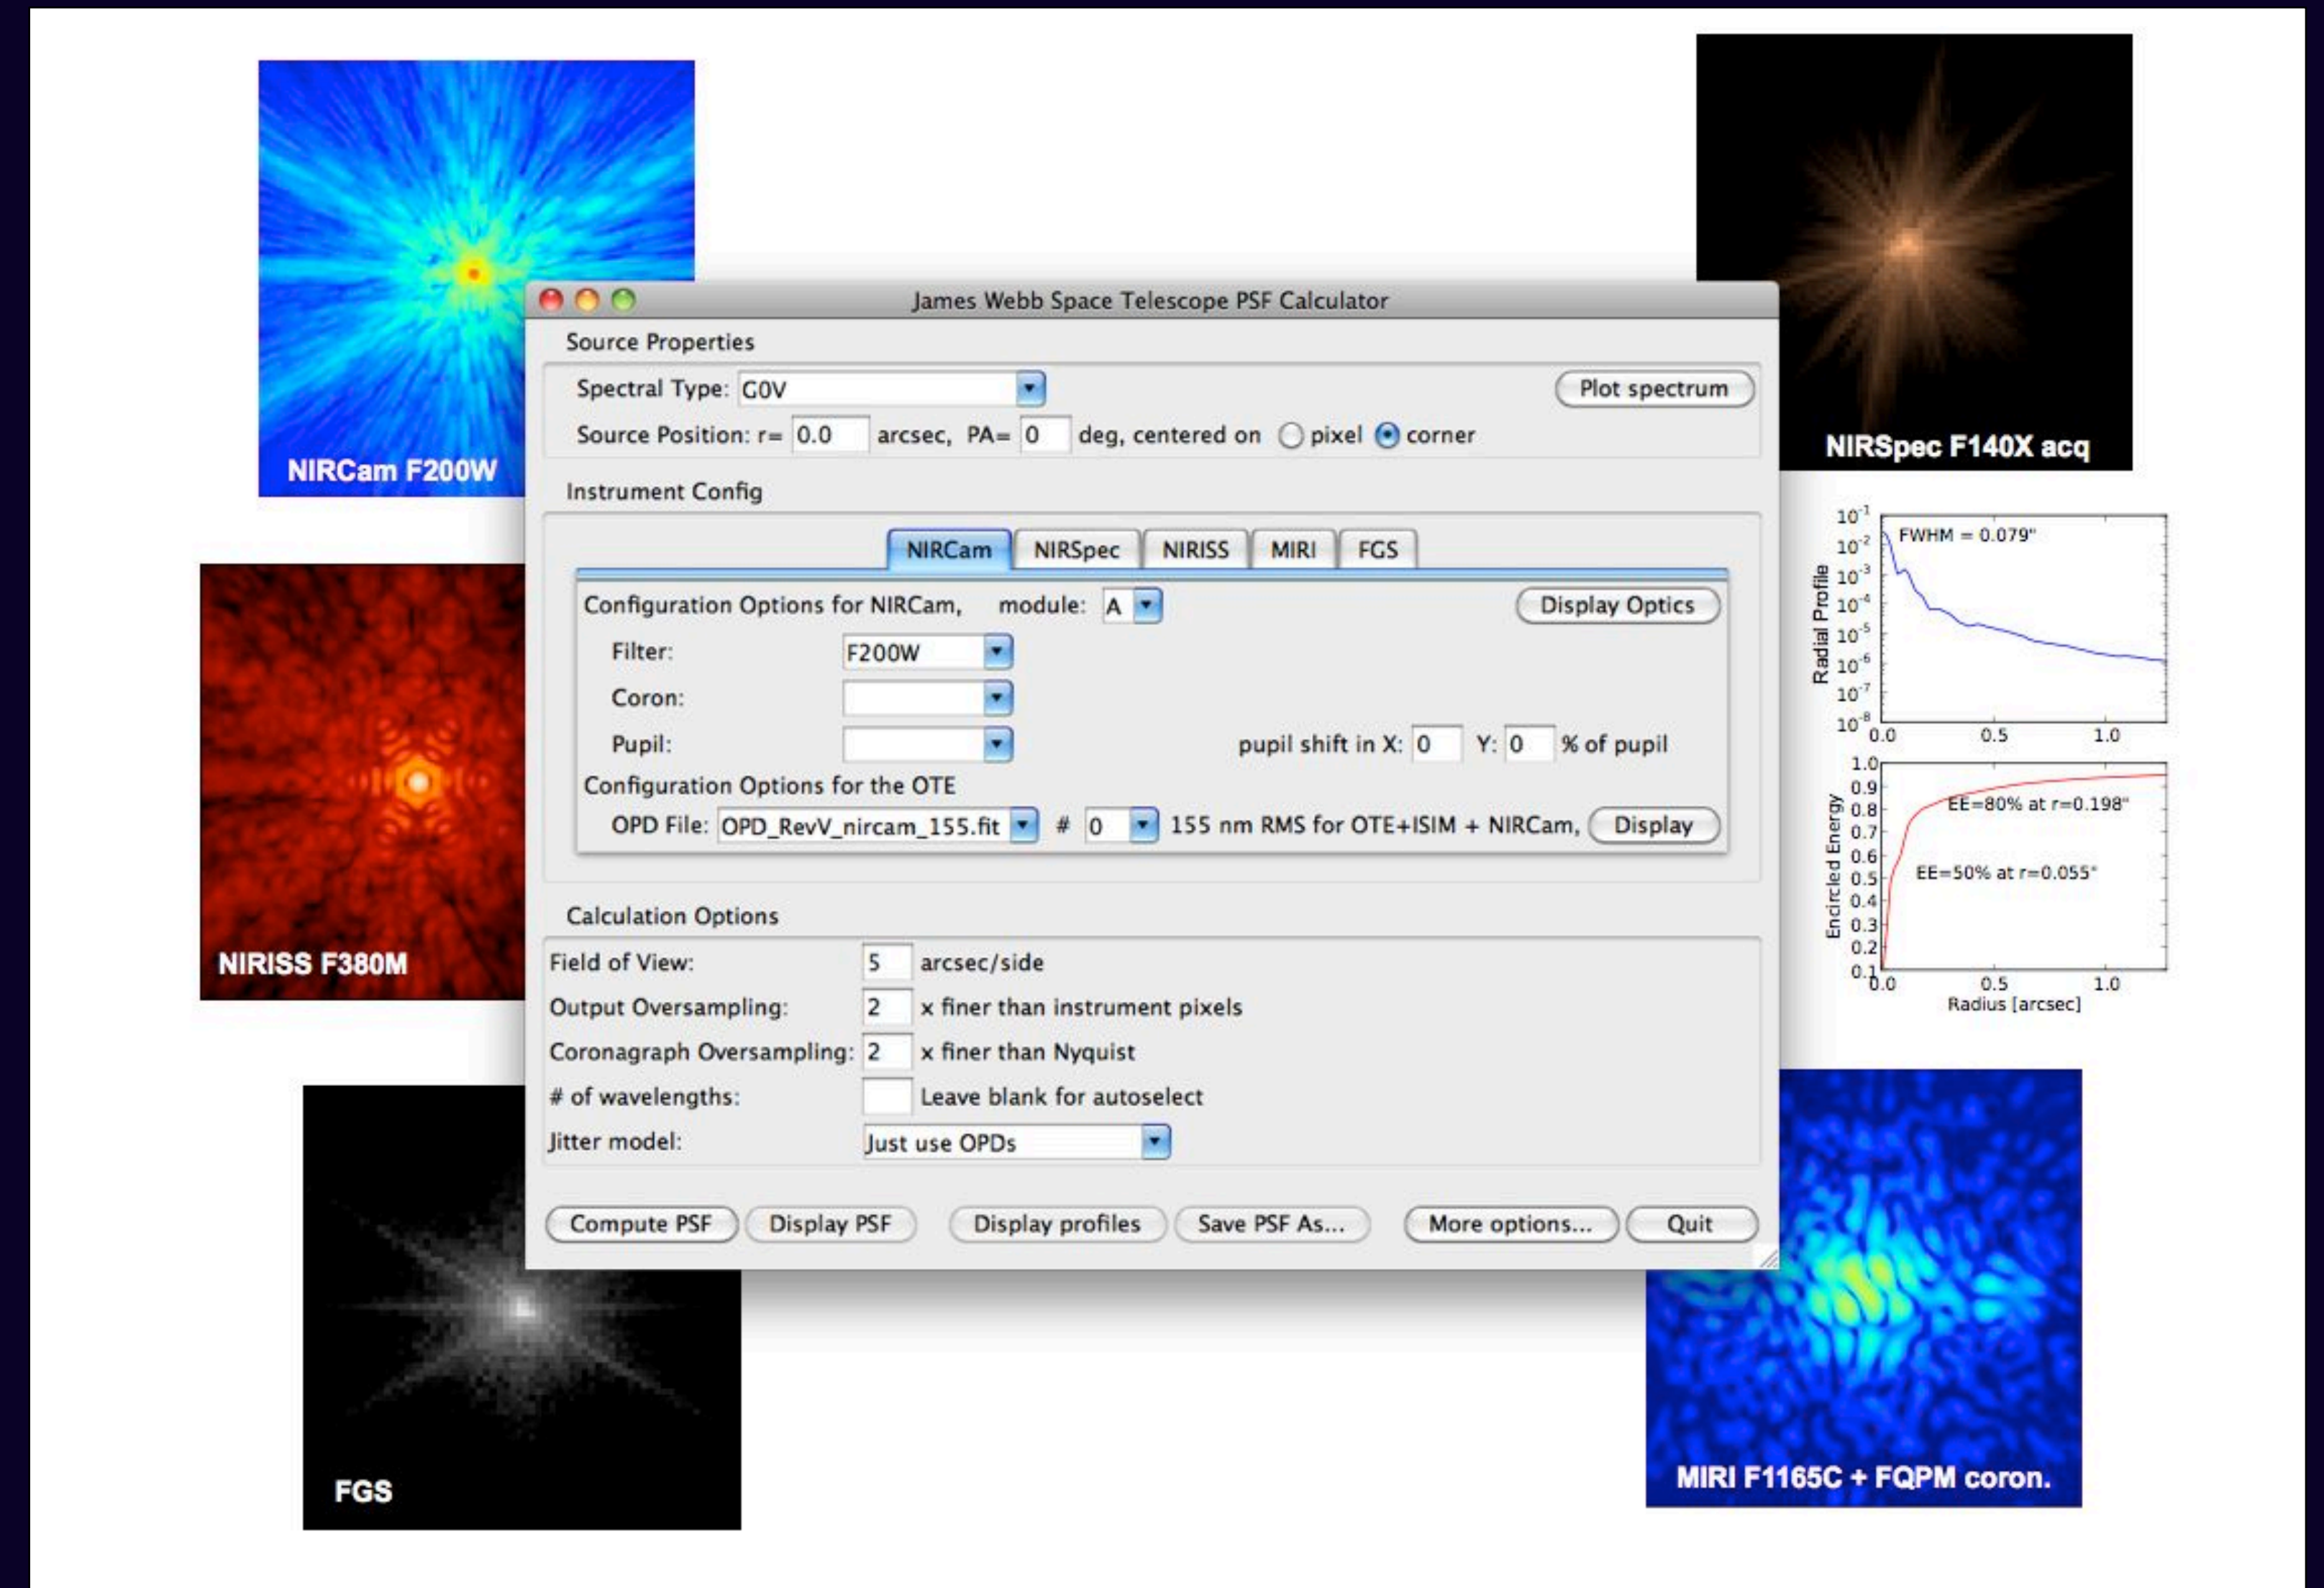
NIRCam F200W

NIRSpec F140X acq

NIRISS F380M

FGS

MIRI F1165C + FQPM coron.

James Webb Space Telescope PSF Calculator

Source Properties

Spectral Type: G0V

Plot spectrum

Source Position: r= 0.0 arcsec, PA= 0 deg, centered on pixel corner

Instrument Config

NIRCam NIRSpec NIRISS MIRI FGS

Configuration Options for NIRCam, module: A

Display Optics

Filter: F200W

Coron:

Pupil:

pupil shift in X: 0 Y: 0 % of pupil

Configuration Options for the OTE

OPD File: OPD_RevV_nircam_155.fit # 0 155 nm RMS for OTE+ISIM + NIRCam,

Display

Calculation Options

Field of View: 5 arcsec/side

Output Oversampling: 2 x finer than instrument pixels

Coronagraph Oversampling: 2 x finer than Nyquist

# of wavelengths: Leave blank for autoselect

Jitter model: Just use OPDs

Compute PSF Display PSF Display profiles Save PSF As... More options... Quit

Radial Profile

$10^{-1}$ $10^{-2}$ $10^{-3}$ $10^{-4}$ $10^{-5}$ $10^{-6}$ $10^{-7}$ $10^{-8}$

FWHM = 0.079"

0.0 0.5 1.0

Encircled Energy

1.0 0.9 0.8 0.7 0.6 0.5 0.4 0.3 0.2 0.1

EE=80% at r=0.198"

EE=50% at r=0.055"

0.0 0.5 1.0

Radius [arcsec]